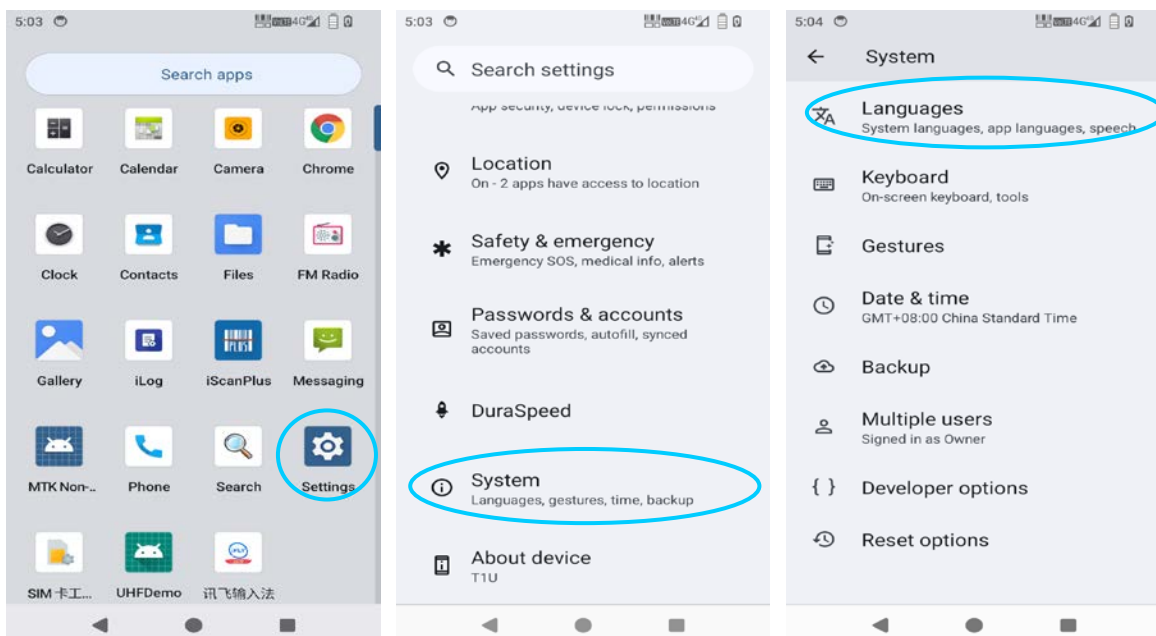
5:03

Search apps

Calculator
Calendar
Camera
Chrome
Clock
Contacts
Files
FM Radio
Gallery
iLog
iScanPlus
Messaging
MTK Non-..
Phone
Search
Settings
SIM 卡工...
UHFDemo
讯飞输入法

5:03

Search settings

App security, device lock, permissions

Location
On - 2 apps have access to location

Safety & emergency
Emergency SOS, medical info, alerts

Passwords & accounts
Saved passwords, autofill, synced accounts

DuraSpeed

System
Languages, gestures, time, backup

About device
T1U

5:04

System

Languages
System languages, app languages, speech

Keyboard
On-screen keyboard, tools

Gestures

Date & time
GMT+08:00 China Standard Time

Backup

Multiple users
Signed in as Owner

Developer options

Reset options